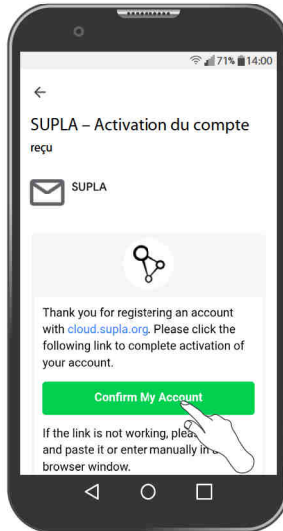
71% 14:00

←

SUPLA – Activation du compte

reçu

SUPLA

Thank you for registering an account with cloud.supla.org. Please click the following link to complete activation of your account.

Confirm My Account

If the link is not working, plea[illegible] and paste it or enter manually in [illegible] browser window.